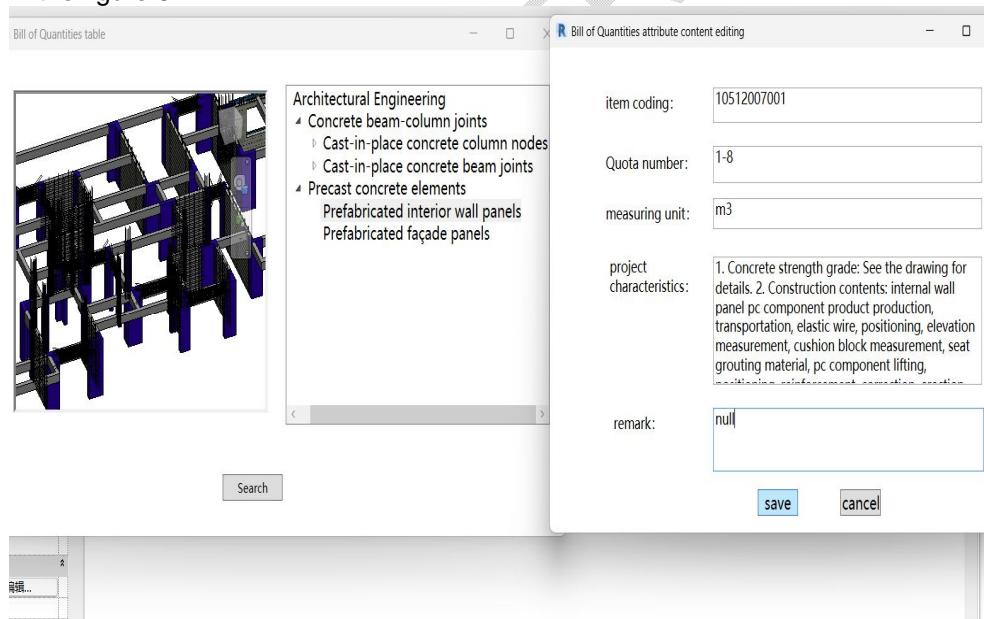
Bill of Quantities table

Architectural Engineering
Concrete beam-column joints
Cast-in-place concrete column nodes
Cast-in-place concrete beam joints
Precast concrete elements
Prefabricated interior wall panels
Prefabricated façade panels

Search

Bill of Quantities attribute content editing

item coding: 10512007001

Quota number: 1-8

measuring unit: m3

project characteristics: 1. Concrete strength grade: See the drawing for details. 2. Construction contents: internal wall panel pc component product production, transportation, elastic wire, positioning, elevation measurement, cushion block measurement, seat grouting material, pc component lifting, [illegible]

remark: null

save cancel

编辑...